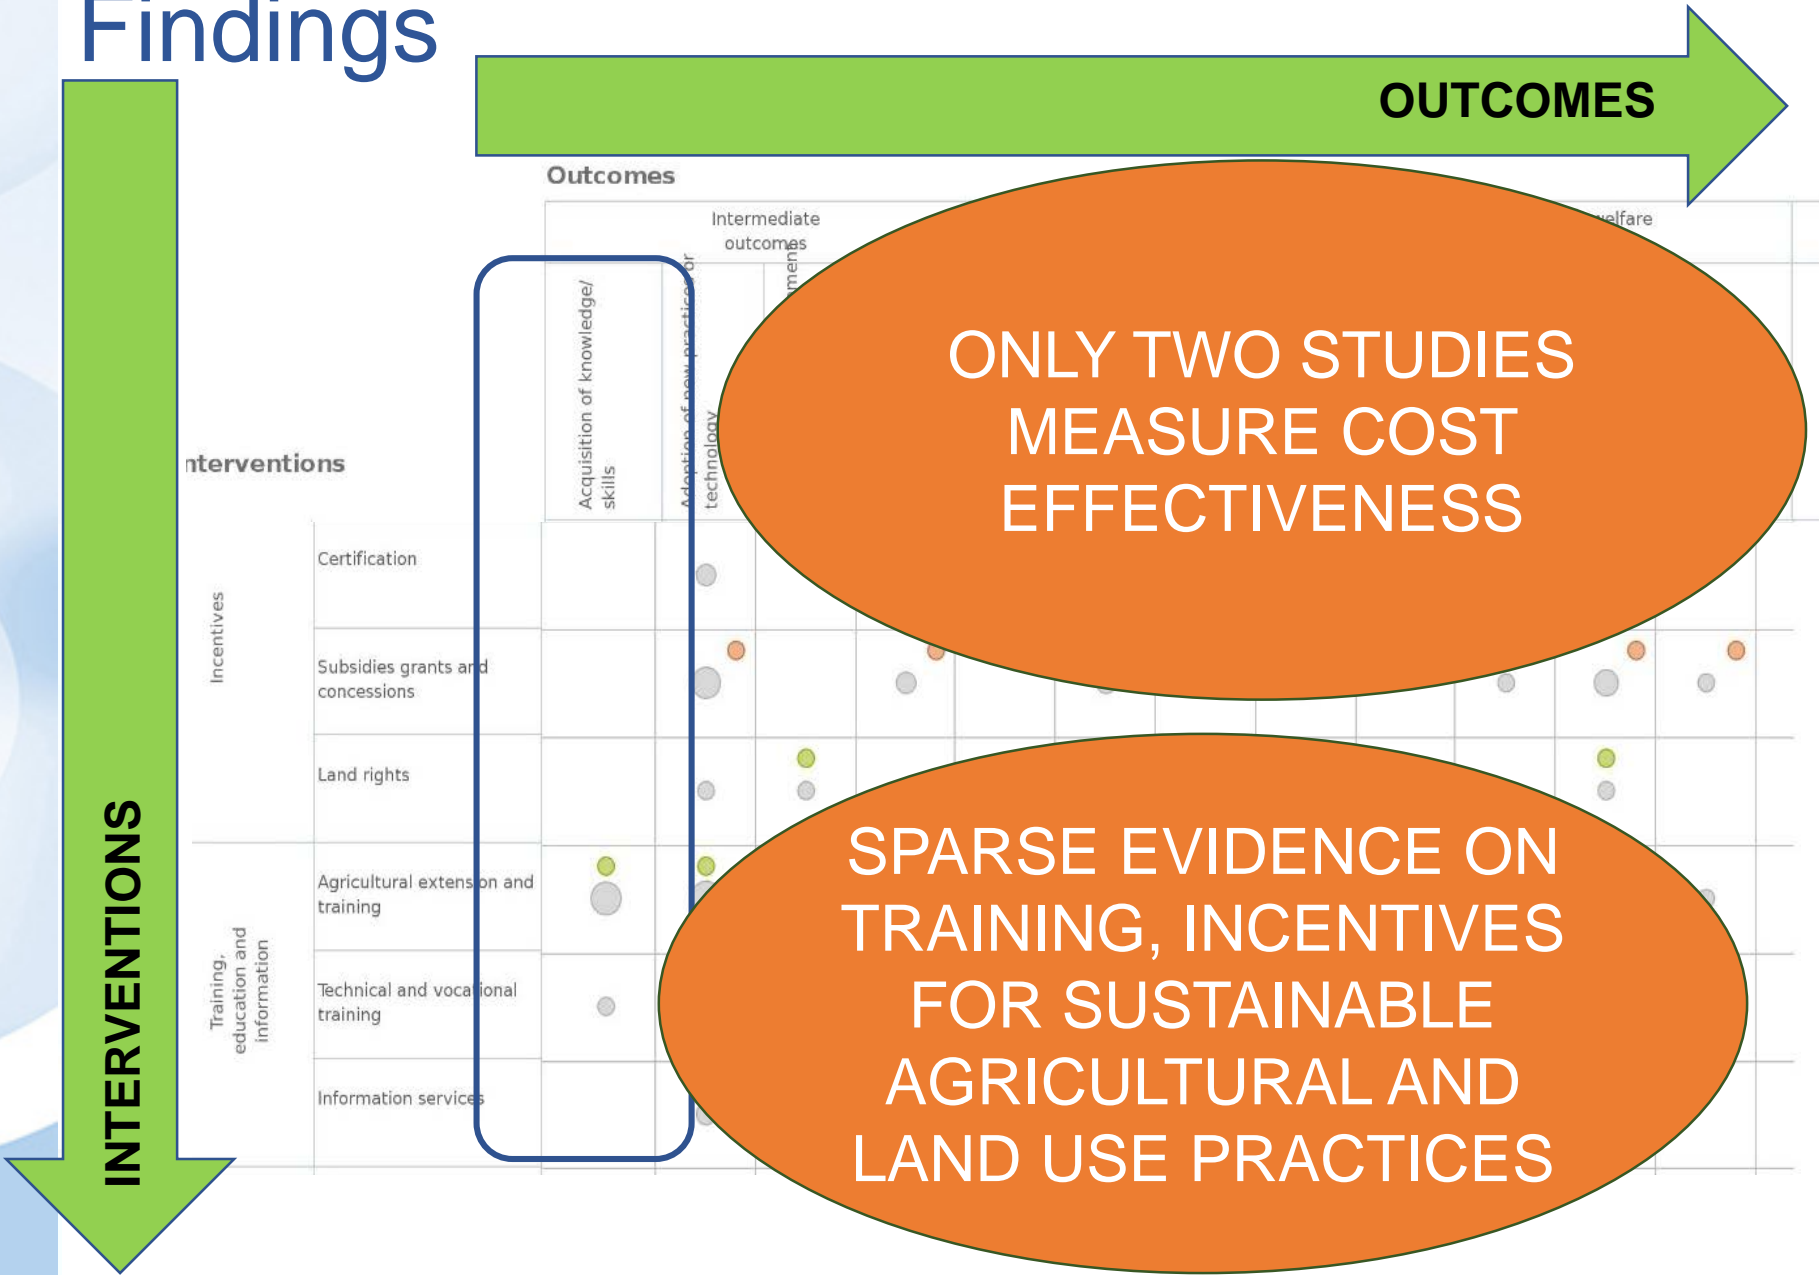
Findings

OUTCOMES

Outcomes

Intermediate outcomes

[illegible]elfare

Acquisition of knowledge/ skills

Adoption of new practices or technology

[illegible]ment

ONLY TWO STUDIES MEASURE COST EFFECTIVENESS

Interventions

Incentives

Certification

Subsidies grants and concessions

Land rights

Training, education and information

Agricultural extension and training

Technical and vocational training

Information services

SPARSE EVIDENCE ON TRAINING, INCENTIVES FOR SUSTAINABLE AGRICULTURAL AND LAND USE PRACTICES

INTERVENTIONS